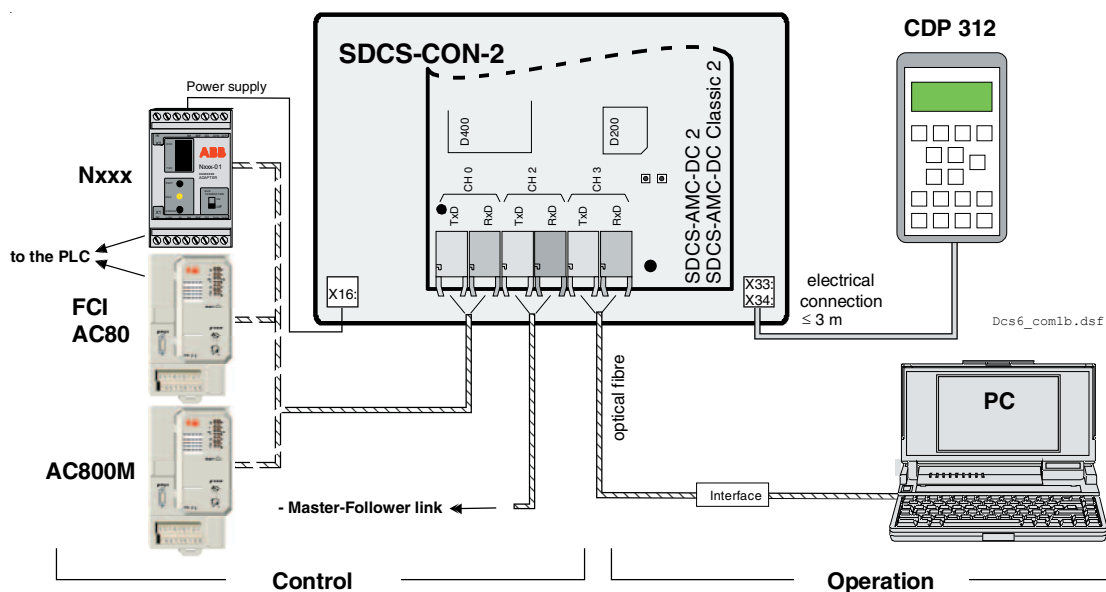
SDCS-CON-2

CDP 312

Power supply

ABB
Nxxx-01
ADAPTER

Nxxx

to the PLC

FCI
AC80

AC800M

D400

D200

CH 0
CH 2
CH 3

TxD
RxD
TxD
RxD
TxD
RxD

SDCS-AMC-DC 2
SDCS-AMC-DC Classic 2

X16:

X33:
X34:

electrical connection
≤ 3 m

Dcs6_com1b.dsf

optical fibre

PC

Interface

- Master-Follower link

Control

Operation